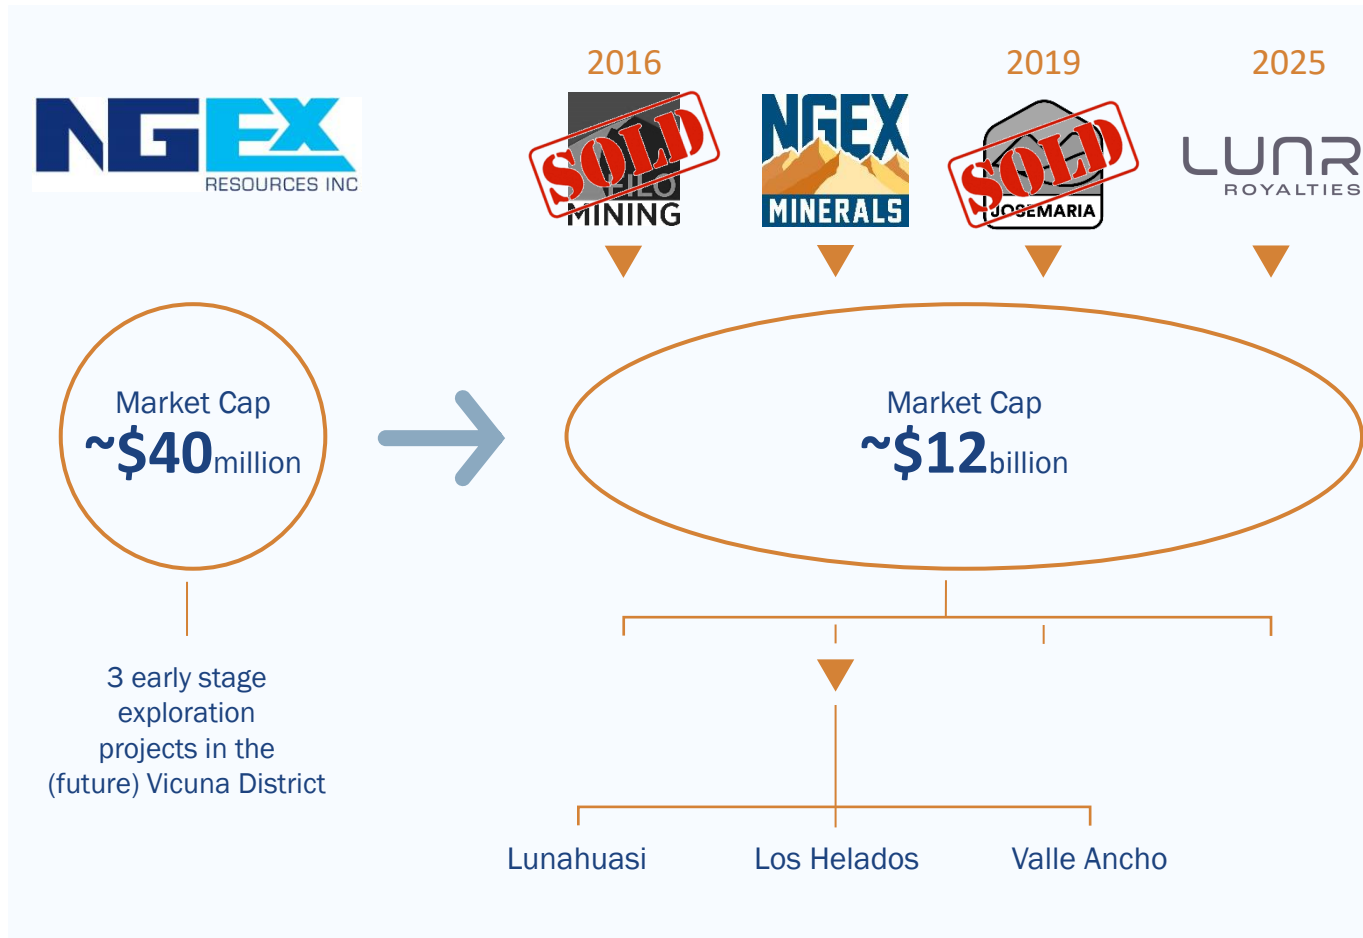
NGEX RESOURCES INC

2016

SOLD
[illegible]LO MINING

NGEX MINERALS

2019

SOLD
JOSEMARIA

2025

LUNR ROYALTIES

Market Cap
~$40million

Market Cap
~$12billion

3 early stage exploration projects in the (future) Vicuna District

Lunahuasi

Los Helados

Valle Ancho